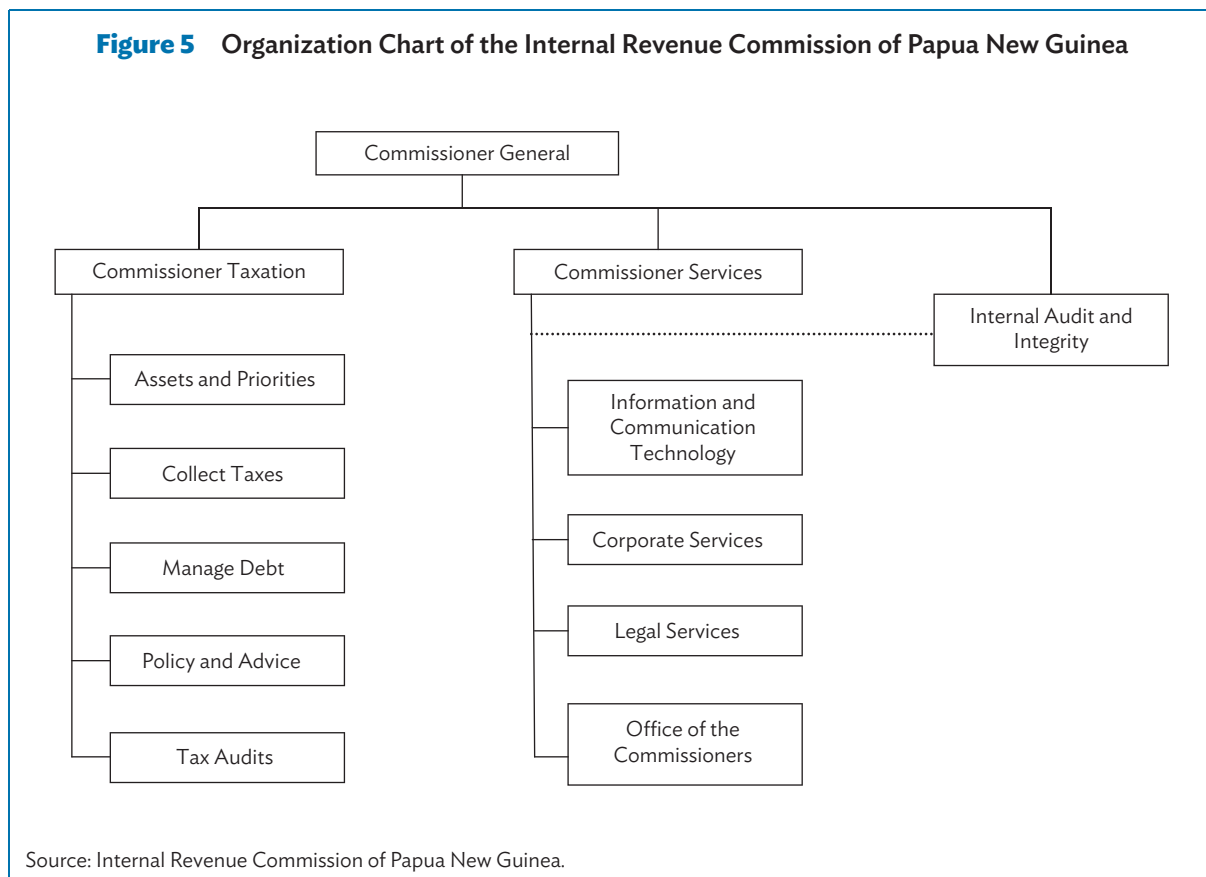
Figure 5 Organization Chart of the Internal Revenue Commission of Papua New Guinea

Commissioner General

Commissioner Taxation

Commissioner Services

Internal Audit and Integrity

Assets and Priorities

Collect Taxes

Manage Debt

Policy and Advice

Tax Audits

Information and Communication Technology

Corporate Services

Legal Services

Office of the Commissioners

Source: Internal Revenue Commission of Papua New Guinea.